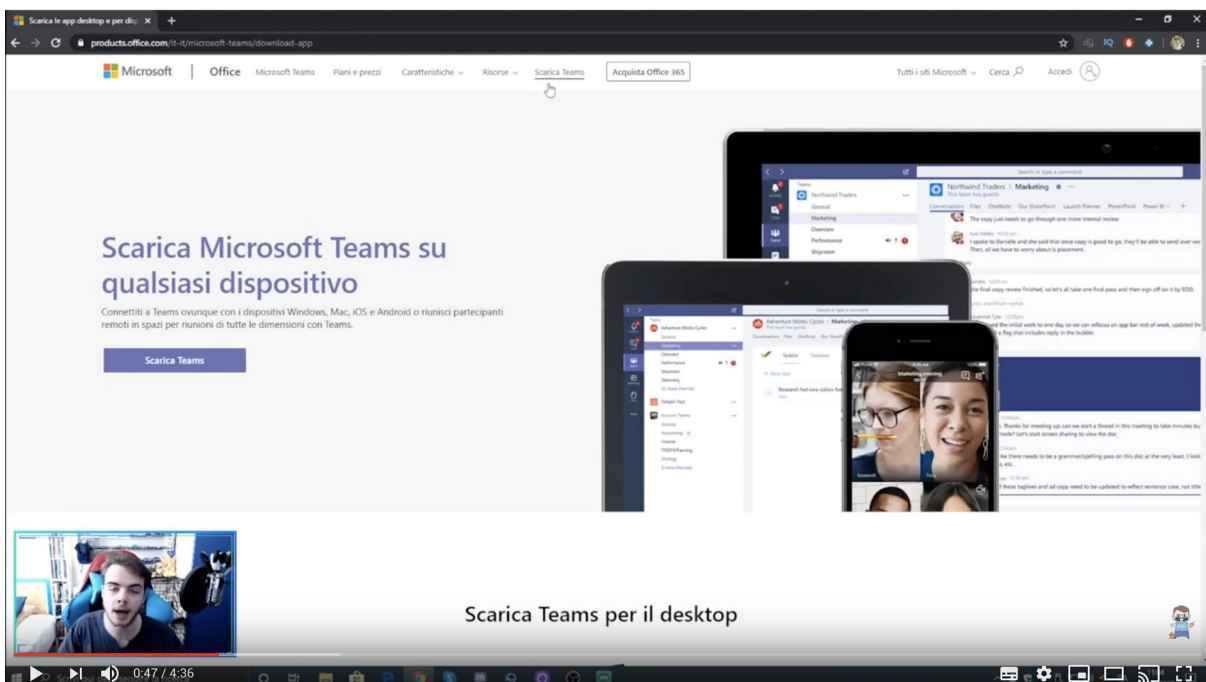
Scarica le app desktop e per dis ×

products.office.com/it-it/microsoft-teams/download-app

Microsoft | Office Microsoft Teams Piani e prezzi Caratteristiche Risorse Scarica Teams Acquista Office 365

Tutti i siti Microsoft Cerca Accedi

Scarica Microsoft Teams su qualsiasi dispositivo

Connettiti a Teams ovunque con i dispositivi Windows, Mac, iOS e Android o riunisci partecipanti remoti in spazi per riunioni di tutte le dimensioni con Teams.

Scarica Teams

Northwind Traders > Marketing

General
Marketing
Overview
Performance
Shiproom

The copy just needs to go through one more internal review

I spoke to Danielle and she said that once copy is good to go, they'll be able to send over ves Then, all we have to worry about is placement.

Adventure Works Cycles > Marketing

Marketing meeting

Scarica Teams per il desktop

0:47 / 4:36